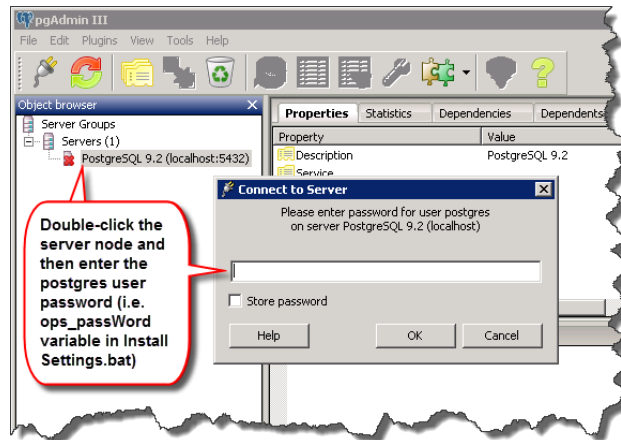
pgAdmin III

File Edit Plugins View Tools Help

Object browser

Server Groups
Servers (1)
PostgreSQL 9.2 (localhost:5432)

Properties Statistics Dependencies Dependents

| Property | Value |
|---|---|
| Description | PostgreSQL 9.2 |
| Service | |

Connect to Server

Please enter password for user postgres on server PostgreSQL 9.2 (localhost)

Store password

Help OK Cancel

Double-click the server node and then enter the postgres user password (i.e. ops_passWord variable in Install Settings.bat)